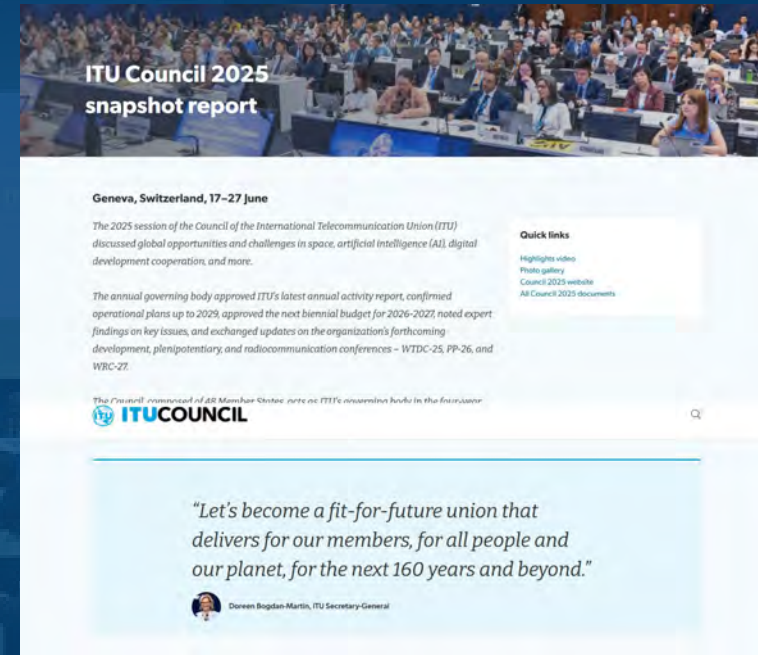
ITU Council 2025 snapshot report

Geneva, Switzerland, 17–27 June

The 2025 session of the Council of the International Telecommunication Union (ITU) discussed global opportunities and challenges in space, artificial intelligence (AI), digital development cooperation, and more.

The annual governing body approved ITU's latest annual activity report, confirmed operational plans up to 2029, approved the next biennial budget for 2026-2027, noted expert findings on key issues, and exchanged updates on the organization's forthcoming development, plenipotentiary, and radiocommunication conferences – WTDC-25, PP-26, and WRC-27.

The Council, composed of 48 Member States, acts as ITU's governing body in the four-year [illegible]

Quick links

Highlights video
Photo gallery
Council 2025 website
All Council 2025 documents

ITUCOUNCIL

"Let's become a fit-for-future union that delivers for our members, for all people and our planet, for the next 160 years and beyond."

Doreen Bogdan-Martin, ITU Secretary-General